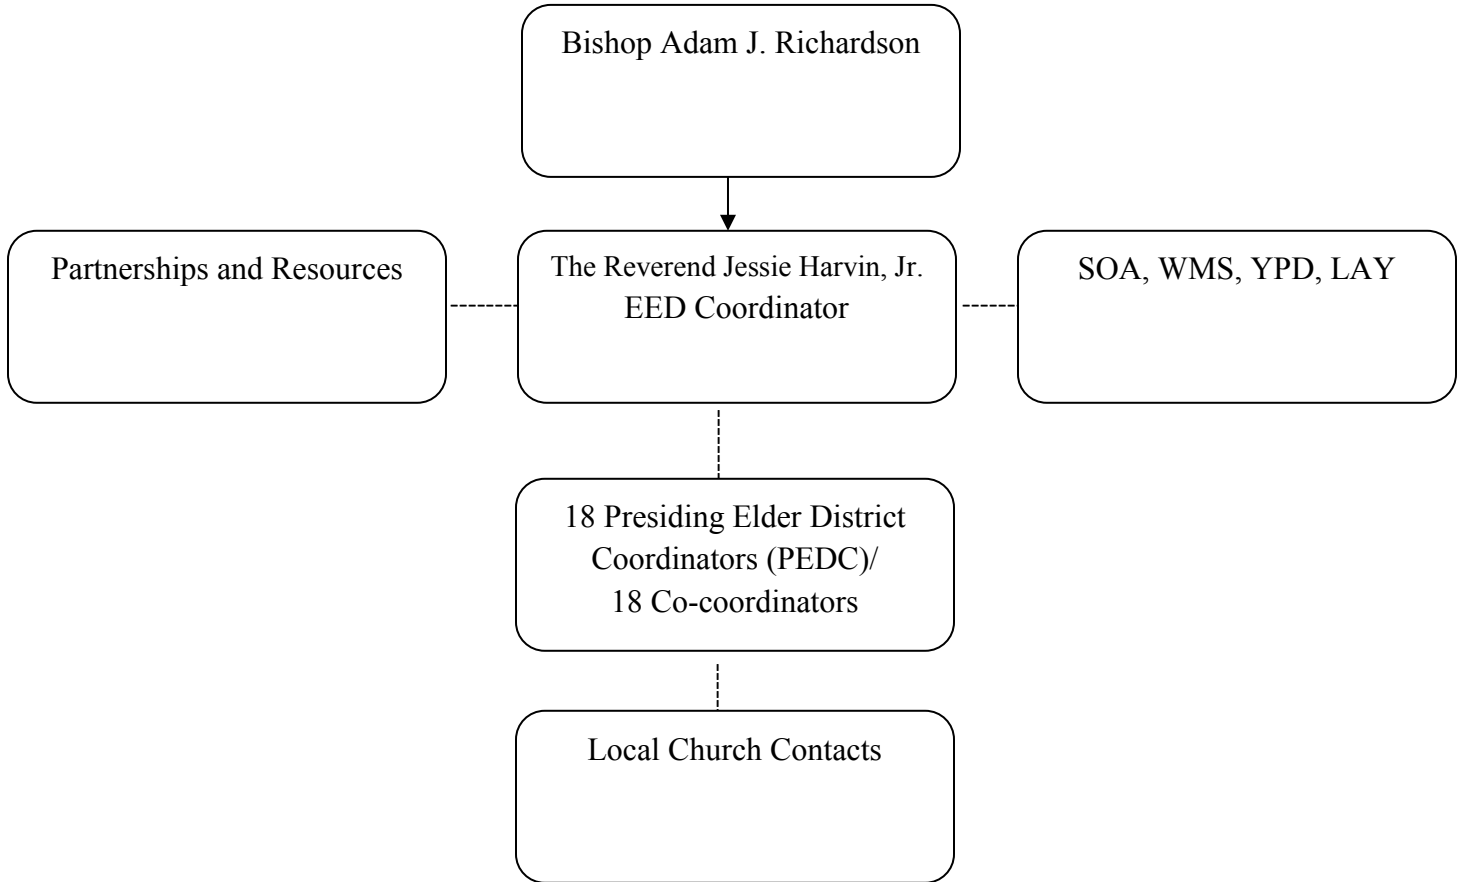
Bishop Adam J. Richardson

Partnerships and Resources

The Reverend Jessie Harvin, Jr.
EED Coordinator

SOA, WMS, YPD, LAY

18 Presiding Elder District Coordinators (PEDC)/
18 Co-coordinators

Local Church Contacts